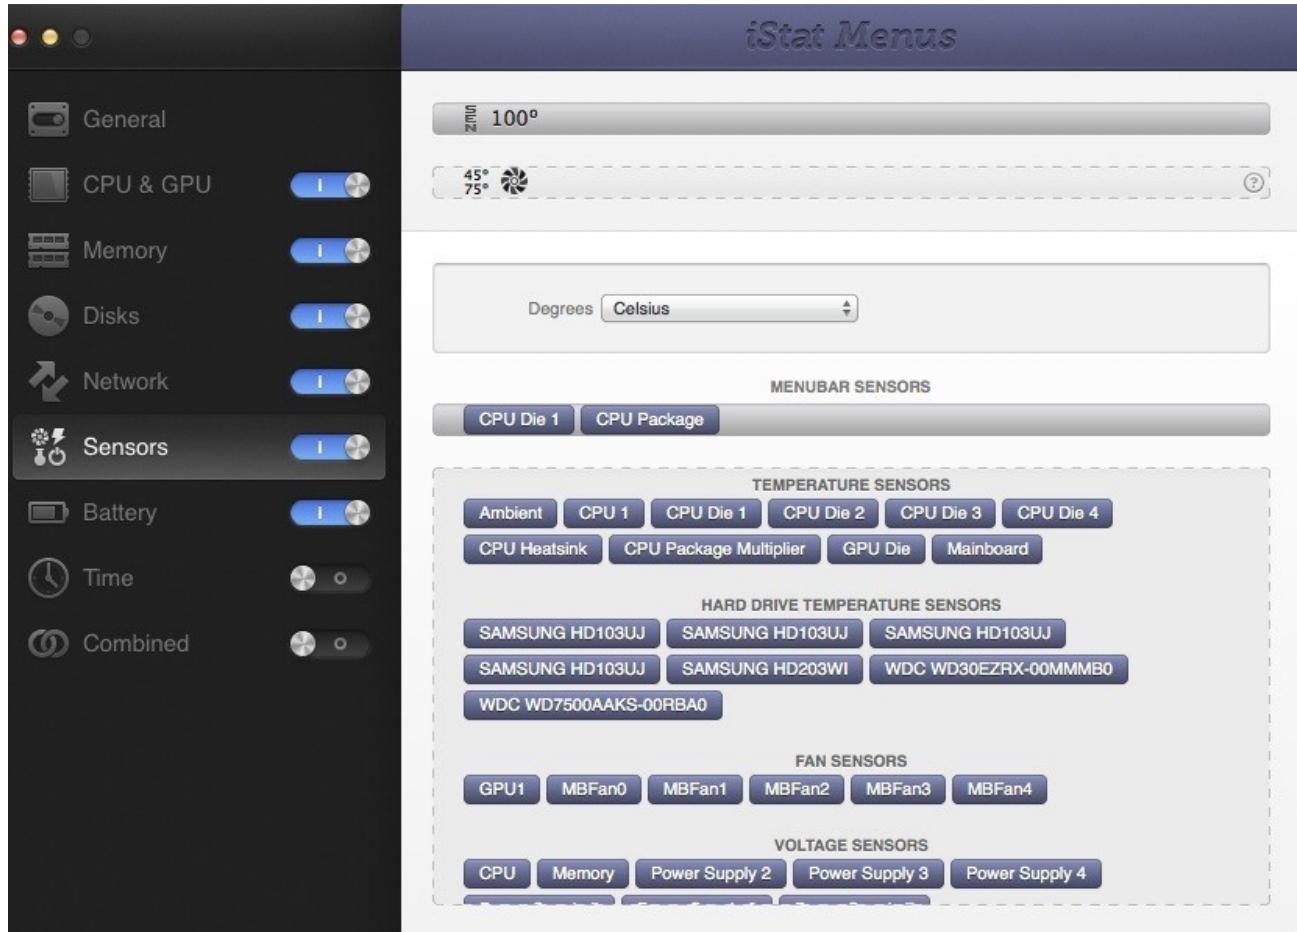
iStat Menus

General
CPU & GPU
Memory
Disks
Network
Sensors
Battery
Time
Combined

SEN 100°

45° 75°

?

Degrees Celsius

MENUBAR SENSORS

CPU Die 1 CPU Package

TEMPERATURE SENSORS

Ambient CPU 1 CPU Die 1 CPU Die 2 CPU Die 3 CPU Die 4
CPU Heatsink CPU Package Multiplier GPU Die Mainboard

HARD DRIVE TEMPERATURE SENSORS

SAMSUNG HD103UJ SAMSUNG HD103UJ SAMSUNG HD103UJ
SAMSUNG HD103UJ SAMSUNG HD203WI WDC WD30EZRX-00MMMB0
WDC WD7500AAKS-00RBA0

FAN SENSORS

GPU1 MBFan0 MBFan1 MBFan2 MBFan3 MBFan4

VOLTAGE SENSORS

CPU Memory Power Supply 2 Power Supply 3 Power Supply 4
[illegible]